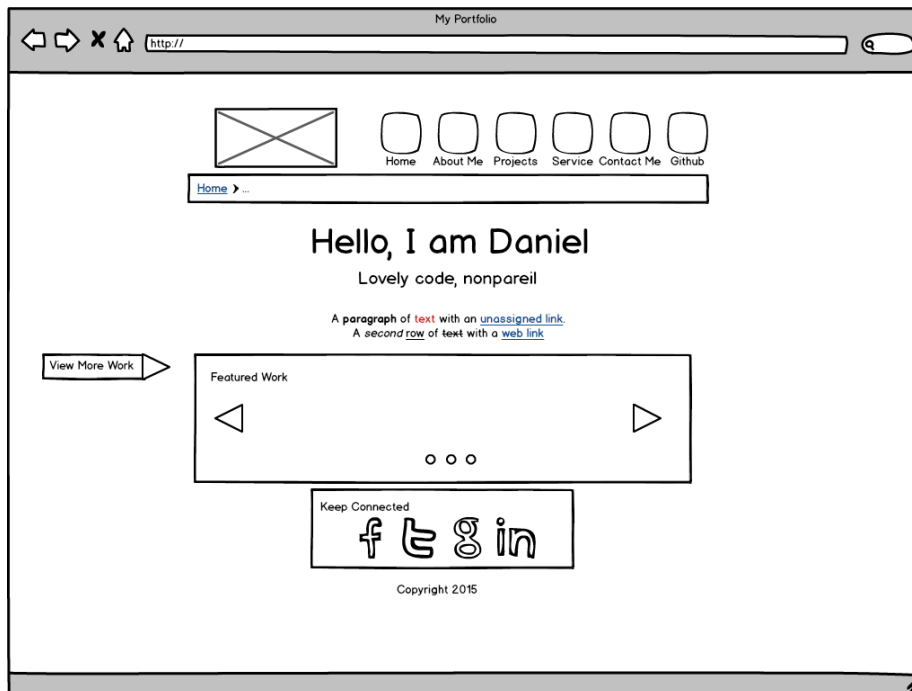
My Portfolio

http://

Home About Me Projects Service Contact Me Github

Home › ...

Hello, I am Daniel

Lovely code, nonpareil

A **paragraph** of text with an unassigned link.
A *second* row of ~~text~~ with a web link

View More Work

Featured Work

Keep Connected

Copyright 2015